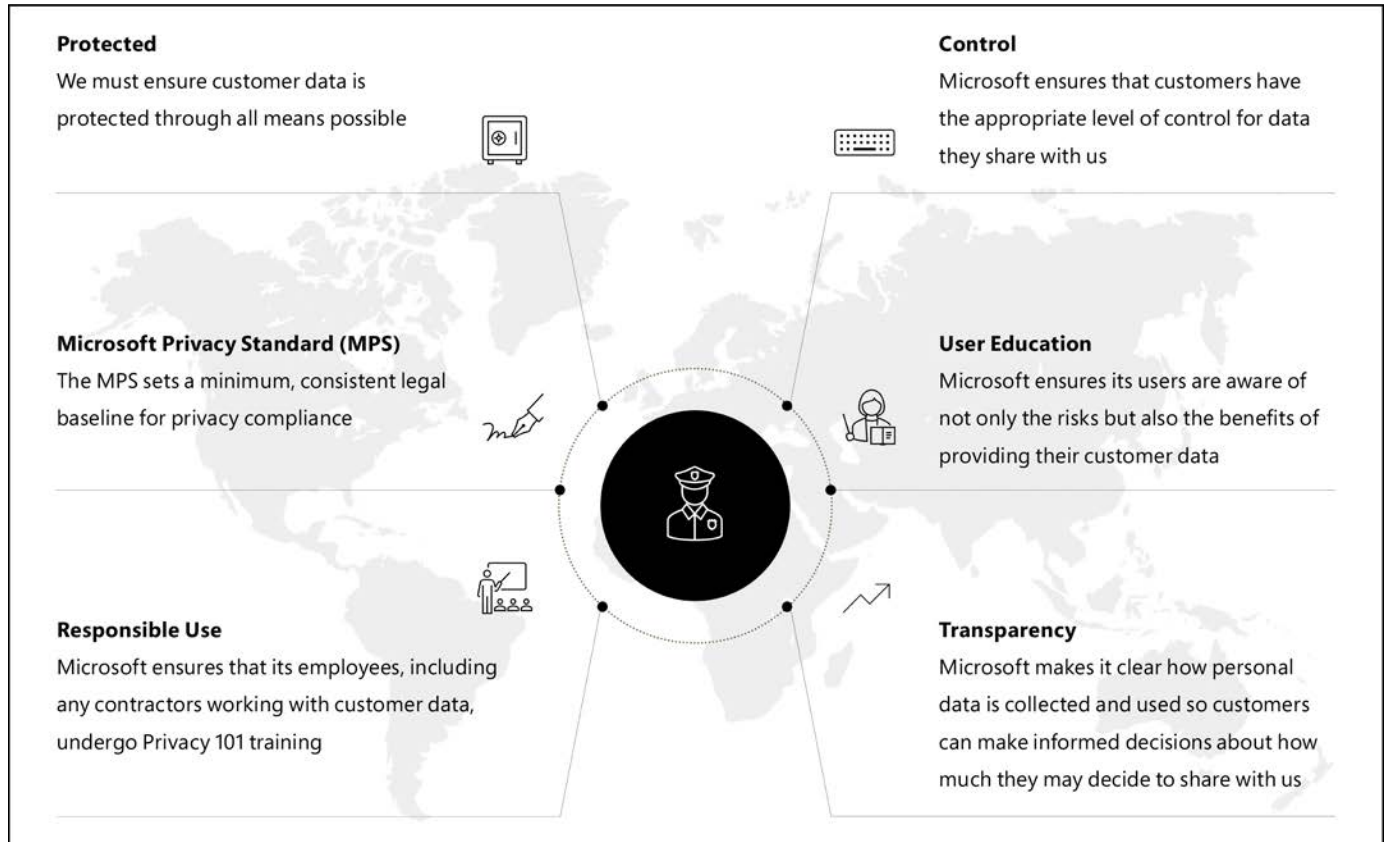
Protected
We must ensure customer data is protected through all means possible

Control
Microsoft ensures that customers have the appropriate level of control for data they share with us

Microsoft Privacy Standard (MPS)
The MPS sets a minimum, consistent legal baseline for privacy compliance

User Education
Microsoft ensures its users are aware of not only the risks but also the benefits of providing their customer data

Responsible Use
Microsoft ensures that its employees, including any contractors working with customer data, undergo Privacy 101 training

Transparency
Microsoft makes it clear how personal data is collected and used so customers can make informed decisions about how much they may decide to share with us